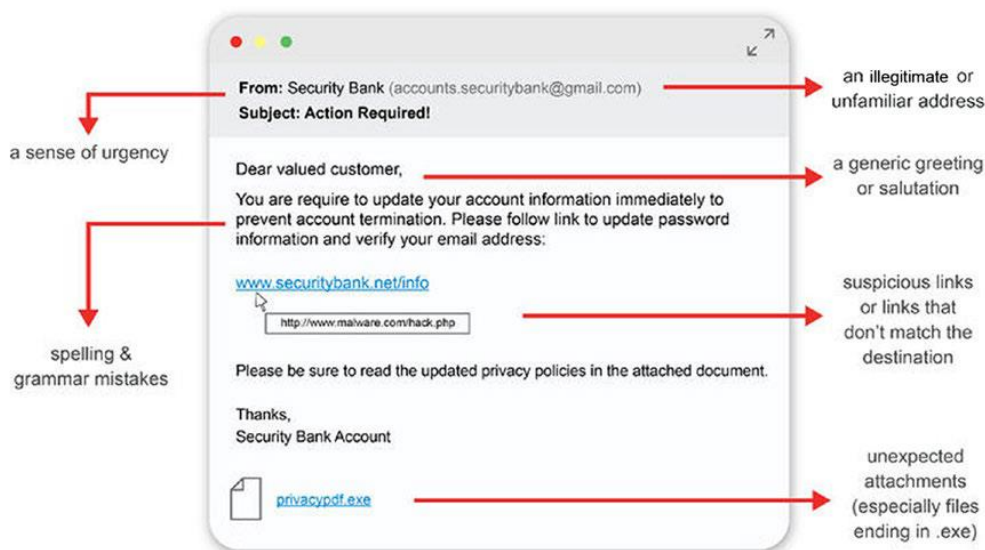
From: Security Bank (accounts.securitybank@gmail.com)
Subject: Action Required!

an illegitimate or unfamiliar address

a sense of urgency

Dear valued customer,

a generic greeting or salutation

You are require to update your account information immediately to prevent account termination. Please follow link to update password information and verify your email address:

www.securitybank.net/info

http://www.malware.com/hack.php

suspicious links or links that don't match the destination

spelling & grammar mistakes

Please be sure to read the updated privacy policies in the attached document.

Thanks,
Security Bank Account

privacypdf.exe

unexpected attachments (especially files ending in .exe)